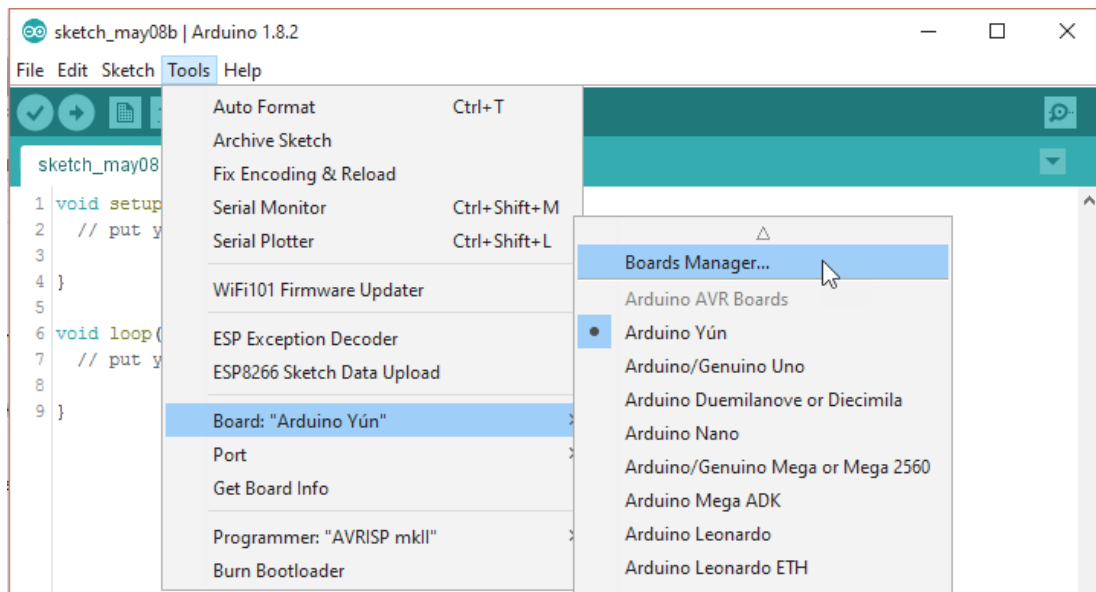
sketch_may08b | Arduino 1.8.2

File Edit Sketch Tools Help

sketch_may08

1 void setup
2 // put y
3
4 }
5
6 void loop(
7 // put y
8
9 }

Auto Format Ctrl+T
Archive Sketch
Fix Encoding & Reload
Serial Monitor Ctrl+Shift+M
Serial Plotter Ctrl+Shift+L
WiFi101 Firmware Updater
ESP Exception Decoder
ESP8266 Sketch Data Upload
Board: "Arduino Yún"
Port
Get Board Info
Programmer: "AVRISP mkII"
Burn Bootloader

Boards Manager...
Arduino AVR Boards
Arduino Yún
Arduino/Genuino Uno
Arduino Duemilanove or Diecimila
Arduino Nano
Arduino/Genuino Mega or Mega 2560
Arduino Mega ADK
Arduino Leonardo
Arduino Leonardo ETH